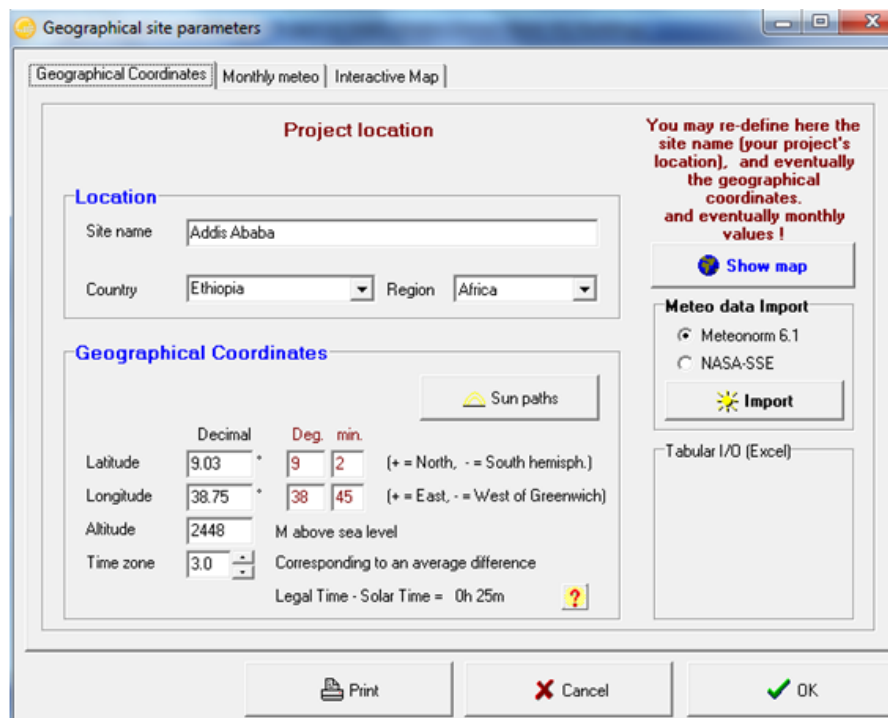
Geographical site parameters

Geographical Coordinates | Monthly meteo | Interactive Map

Project location

You may re-define here the site name (your project's location), and eventually the geographical coordinates. and eventually monthly values !

Location

Site name Addis Ababa

Country Ethiopia Region Africa

Show map

Meteo data Import

Meteonorm 6.1

NASA-SSE

Import

Geographical Coordinates

Sun paths

Decimal Deg. min.

Latitude 9.03 ° 9 2 (+ = North, - = South hemisph.)

Longitude 38.75 ° 38 45 (+ = East, - = West of Greenwich)

Altitude 2448 M above sea level

Time zone 3.0 Corresponding to an average difference

Legal Time - Solar Time = 0h 25m

?

Tabular I/O (Excel)

Print

Cancel

OK